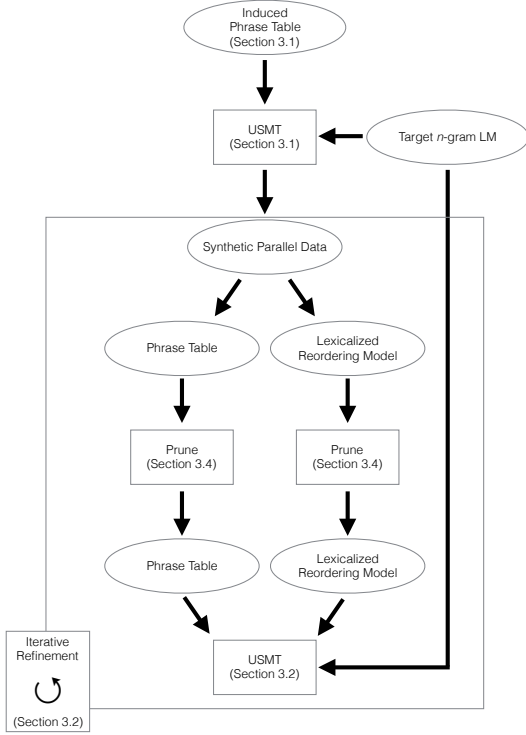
Induced Phrase Table (Section 3.1)

USMT (Section 3.1)

Target *n*-gram LM

Synthetic Parallel Data

Phrase Table

Lexicalized Reordering Model

Prune (Section 3.4)

Prune (Section 3.4)

Phrase Table

Lexicalized Reordering Model

Iterative Refinement

(Section 3.2)

USMT (Section 3.2)